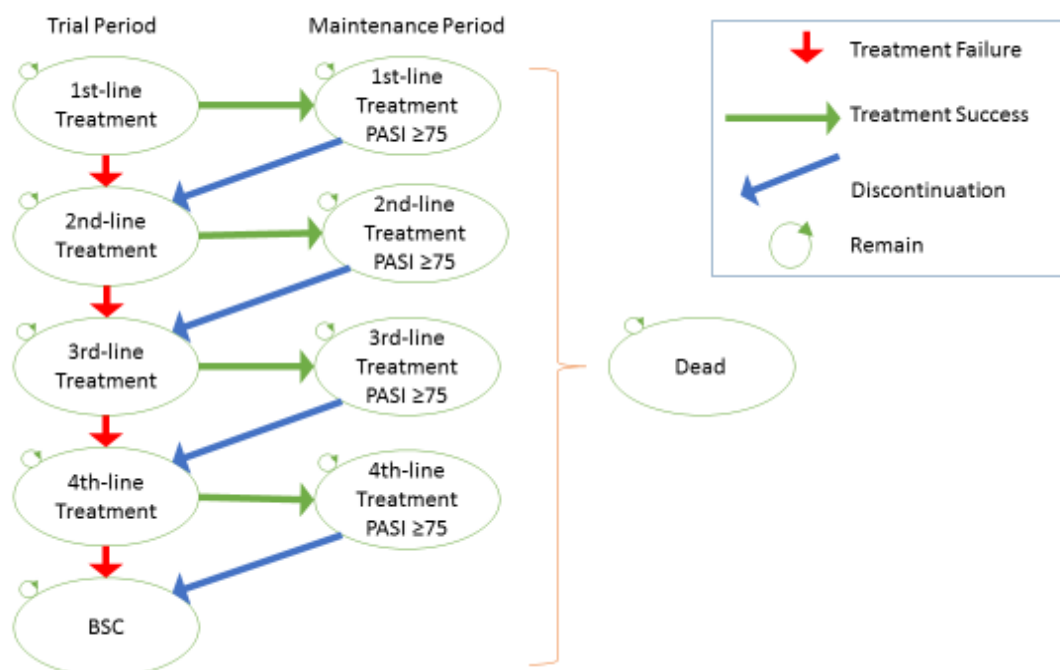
Trial Period

Maintenance Period

1st-line Treatment

1st-line Treatment PASI ≥75

2nd-line Treatment

2nd-line Treatment PASI ≥75

3rd-line Treatment

3rd-line Treatment PASI ≥75

4th-line Treatment

4th-line Treatment PASI ≥75

BSC

Dead

Treatment Failure

Treatment Success

Discontinuation

Remain